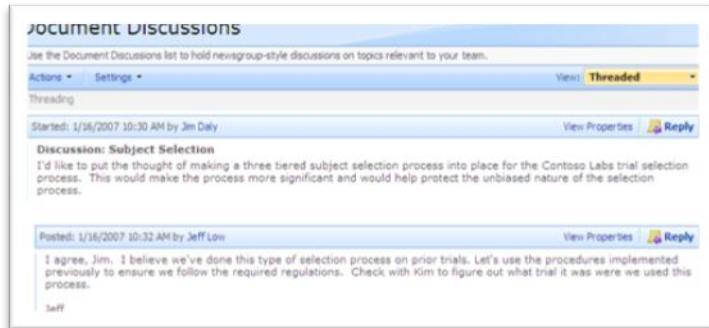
Document Discussions

Use the Document Discussions list to hold newsgroup-style discussions on topics relevant to your team.

Actions ▾ Settings ▾ View: Threaded

Threading

Started: 1/16/2007 10:30 AM by Jim Daly View Properties Reply

Discussion: Subject Selection
I'd like to put the thought of making a three tiered subject selection process into place for the Contoso Labs trial selection process. This would make the process more significant and would help protect the unbiased nature of the selection process.

Posted: 1/16/2007 10:32 AM by Jeff Low View Properties Reply

I agree, Jim. I believe we've done this type of selection process on prior trials. Let's use the procedures implemented previously to ensure we follow the required regulations. Check with Kim to figure out what trial it was were we used this process.

Jeff